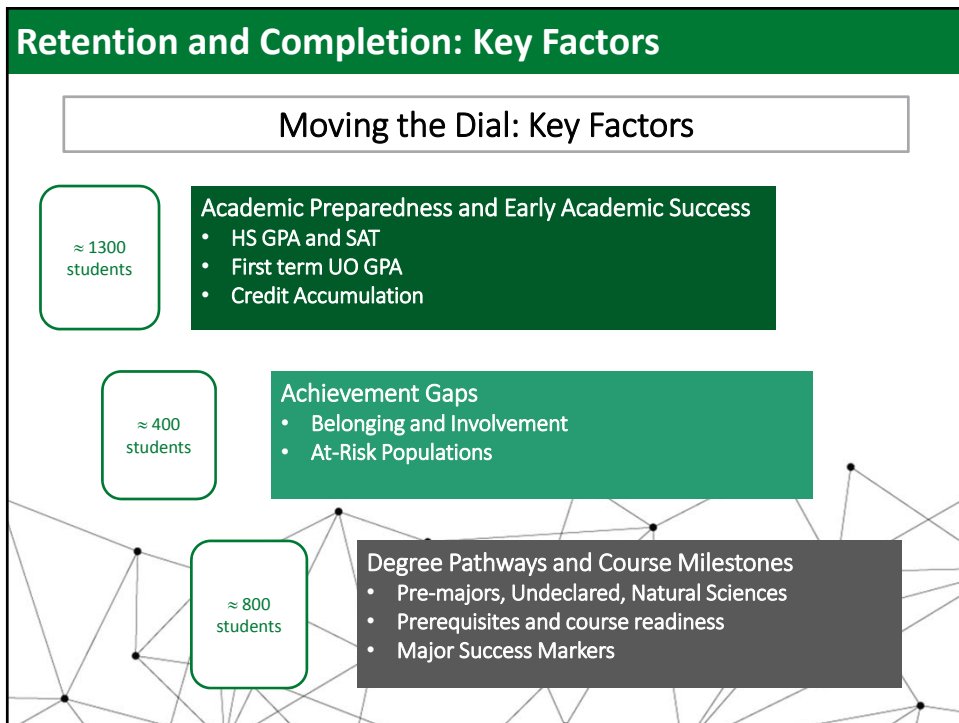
Retention and Completion: Key Factors

Moving the Dial: Key Factors

$\approx$ 1300 students

Academic Preparedness and Early Academic Success
- HS GPA and SAT
- First term UO GPA
- Credit Accumulation

$\approx$ 400 students

Achievement Gaps
- Belonging and Involvement
- At-Risk Populations

$\approx$ 800 students

Degree Pathways and Course Milestones
- Pre-majors, Undeclared, Natural Sciences
- Prerequisites and course readiness
- Major Success Markers